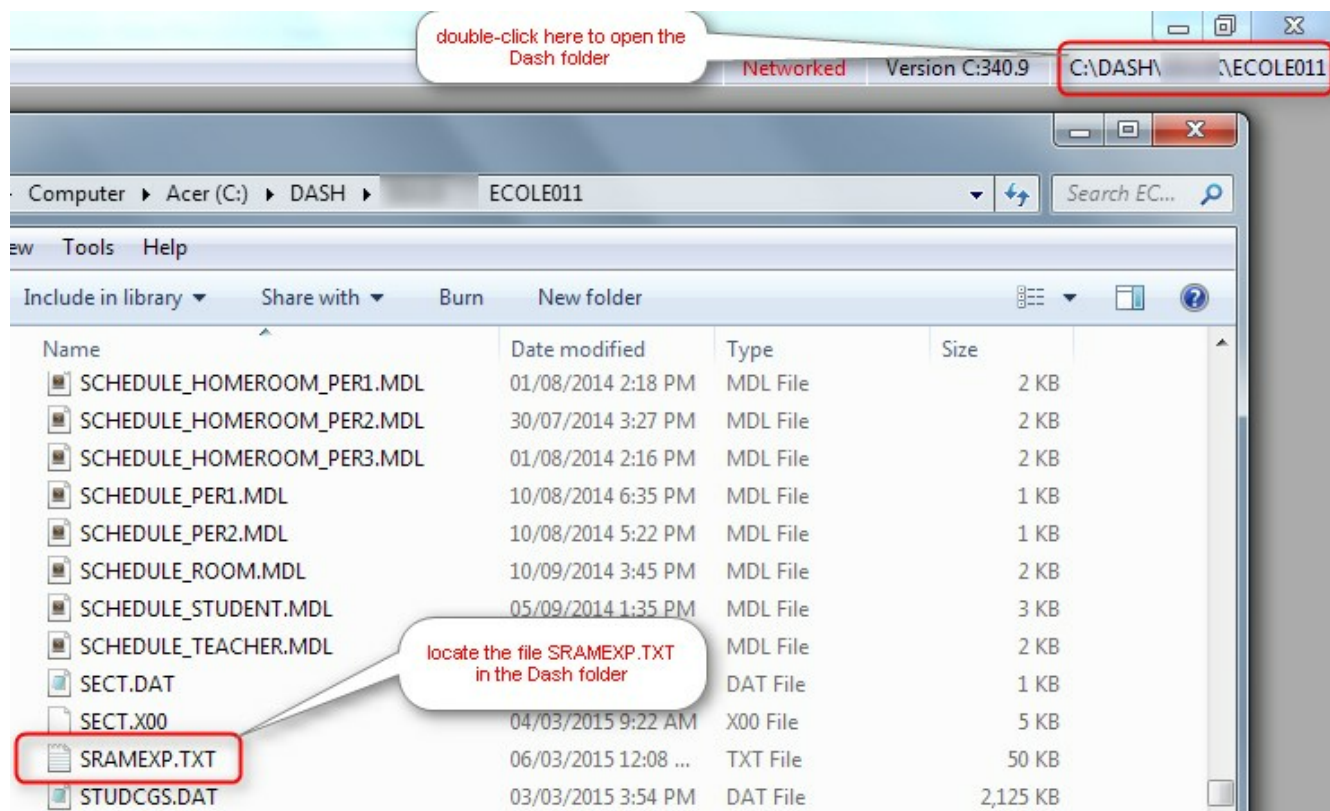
double-click here to open the Dash folder

Networked Version C:340.9 C:\DASH\ \ECOLE011

Computer ▸ Acer (C:) ▸ DASH ▸ ECOLE011

Search EC...

ew Tools Help

Include in library ▾ Share with ▾ Burn New folder

| Name | Date modified | Type | Size |
|---|---|---|---|
| SCHEDULE_HOMEROOM_PER1.MDL | 01/08/2014 2:18 PM | MDL File | 2 KB |
| SCHEDULE_HOMEROOM_PER2.MDL | 30/07/2014 3:27 PM | MDL File | 2 KB |
| SCHEDULE_HOMEROOM_PER3.MDL | 01/08/2014 2:16 PM | MDL File | 2 KB |
| SCHEDULE_PER1.MDL | 10/08/2014 6:35 PM | MDL File | 1 KB |
| SCHEDULE_PER2.MDL | 10/08/2014 5:22 PM | MDL File | 1 KB |
| SCHEDULE_ROOM.MDL | 10/09/2014 3:45 PM | MDL File | 2 KB |
| SCHEDULE_STUDENT.MDL | 05/09/2014 1:35 PM | MDL File | 3 KB |
| SCHEDULE_TEACHER.MDL | | MDL File | 2 KB |
| SECT.DAT | | DAT File | 1 KB |
| SECT.X00 | 04/03/2015 9:22 AM | X00 File | 5 KB |
| SRAMEXP.TXT | 06/03/2015 12:08 ... | TXT File | 50 KB |
| STUDCGS.DAT | 03/03/2015 3:54 PM | DAT File | 2,125 KB |

locate the file SRAMEXP.TXT in the Dash folder